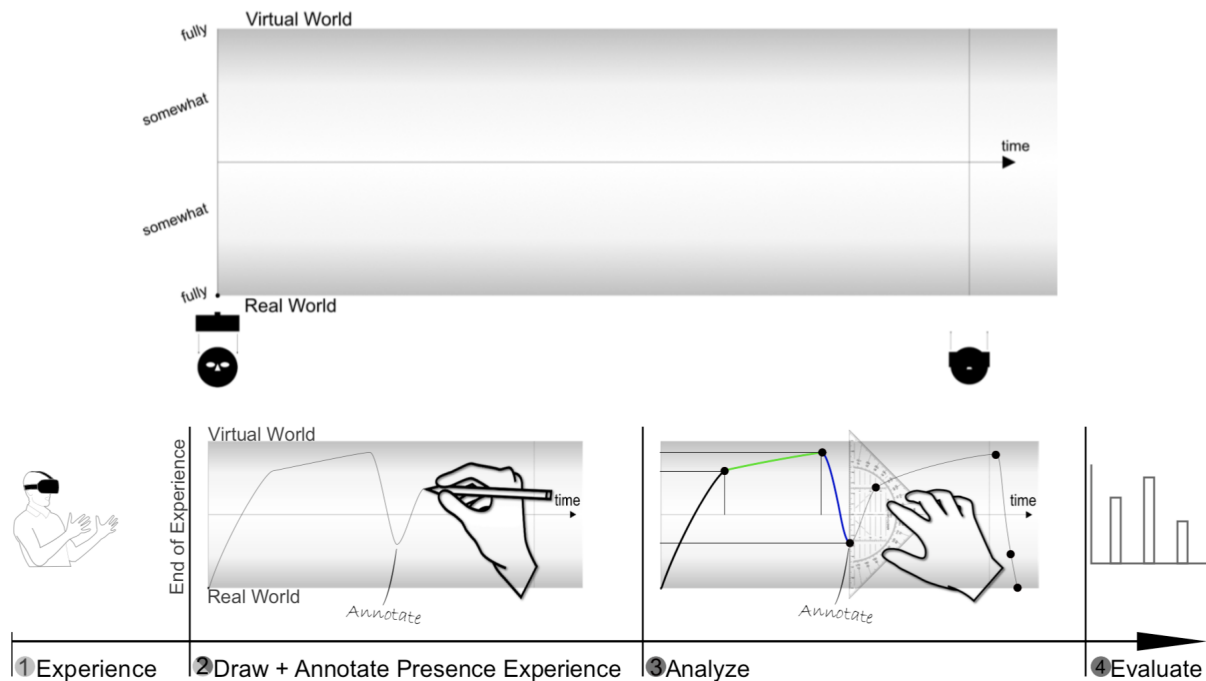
fully
Virtual World
somewhat
time
somewhat
fully
Real World

Virtual World
End of Experience
time
Real World
Annotate

time
Annotate

1 Experience
2 Draw + Annotate Presence Experience
3 Analyze
4 Evaluate